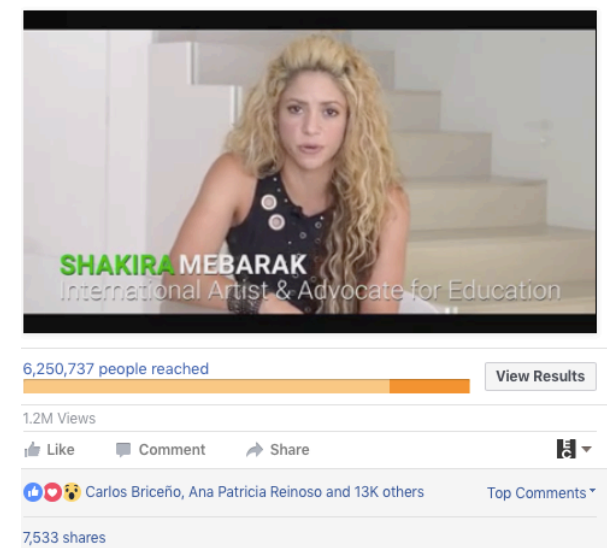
SHAKIRA MEBARAK
International Artist & Advocate for Education

6,250,737 people reached

View Results

1.2M Views

Like Comment Share

Carlos Briceño, Ana Patricia Reinoso and 13K others

Top Comments

7,533 shares